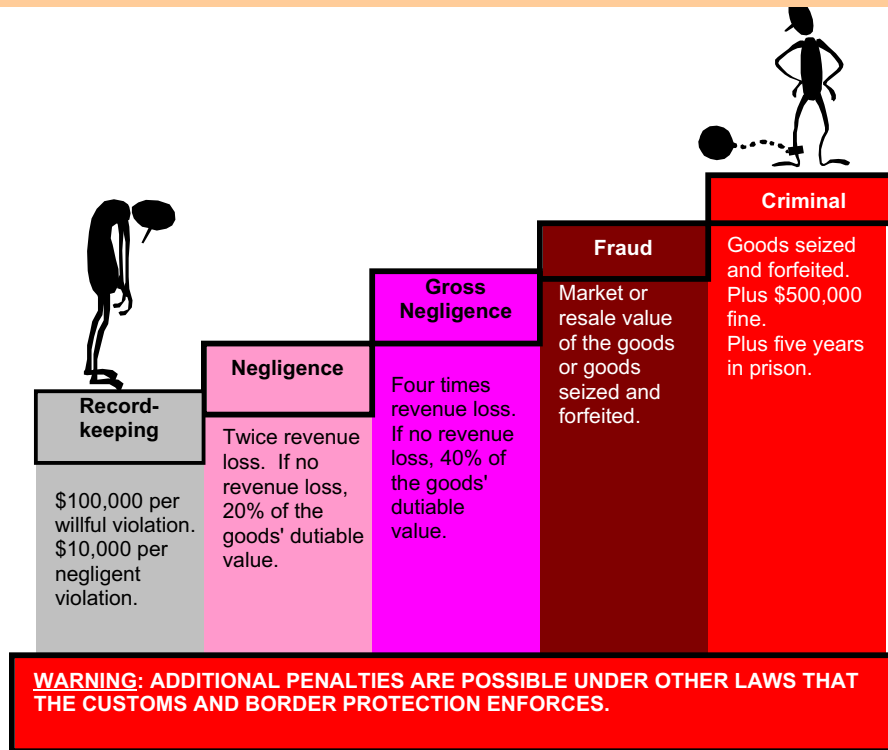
Record-keeping

$100,000 per willful violation. $10,000 per negligent violation.

Negligence

Twice revenue loss. If no revenue loss, 20% of the goods' dutiable value.

Gross Negligence

Four times revenue loss. If no revenue loss, 40% of the goods' dutiable value.

Fraud

Market or resale value of the goods or goods seized and forfeited.

Criminal

Goods seized and forfeited. Plus $500,000 fine. Plus five years in prison.

WARNING: ADDITIONAL PENALTIES ARE POSSIBLE UNDER OTHER LAWS THAT THE CUSTOMS AND BORDER PROTECTION ENFORCES.